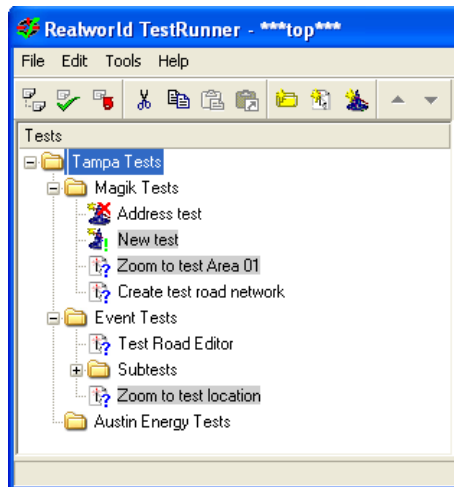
Realworld TestRunner - ***top***

File Edit Tools Help

Tests

Tampa Tests
Magik Tests
Address test
New test
Zoom to test Area 01
Create test road network
Event Tests
Test Road Editor
Subtests
Zoom to test location
Austin Energy Tests